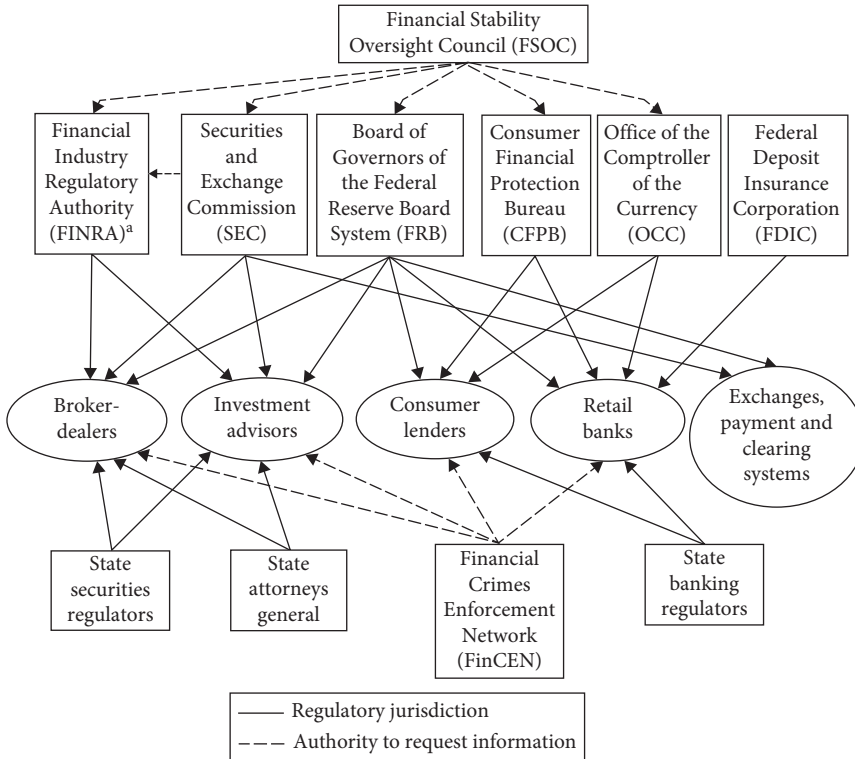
Financial Stability Oversight Council (FSOC)

Financial Industry Regulatory Authority (FINRA)$^{a}$

Securities and Exchange Commission (SEC)

Board of Governors of the Federal Reserve Board System (FRB)

Consumer Financial Protection Bureau (CFPB)

Office of the Comptroller of the Currency (OCC)

Federal Deposit Insurance Corporation (FDIC)

Broker-dealers

Investment advisors

Consumer lenders

Retail banks

Exchanges, payment and clearing systems

State securities regulators

State attorneys general

Financial Crimes Enforcement Network (FinCEN)

State banking regulators

Regulatory jurisdiction

Authority to request information